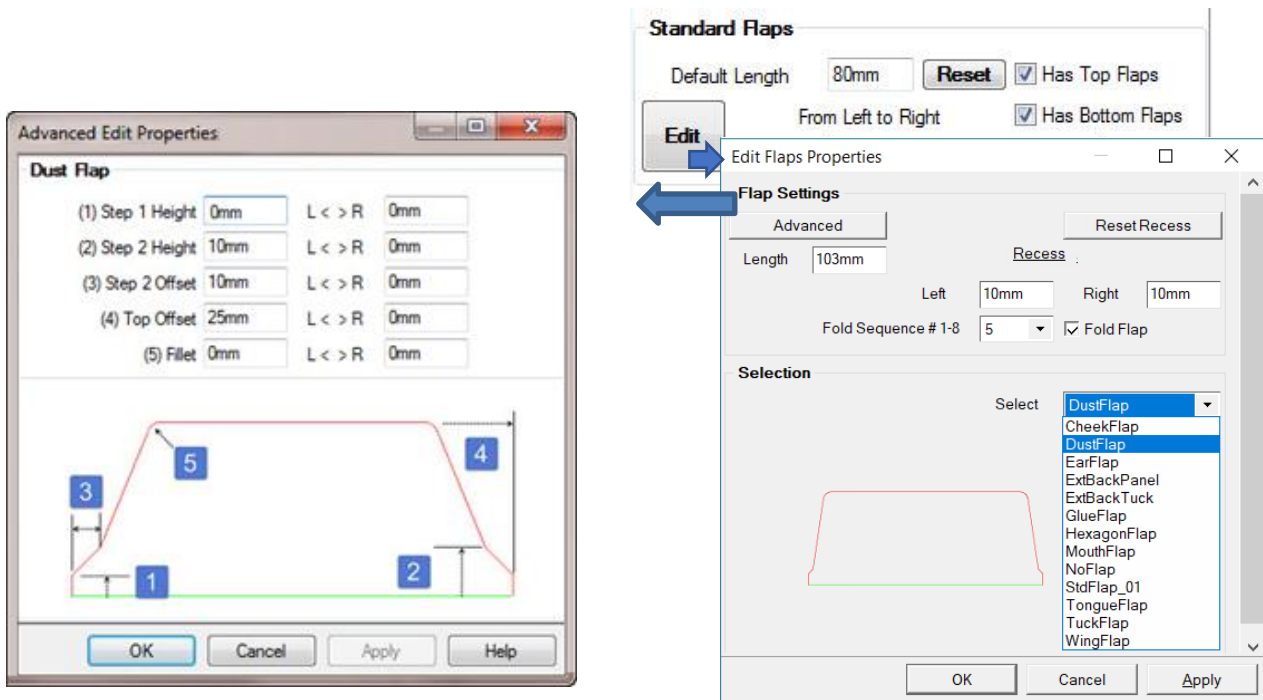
Advanced Edit Properties

Dust Flap

(1) Step 1 Height 0mm L < > R 0mm
(2) Step 2 Height 10mm L < > R 0mm
(3) Step 2 Offset 10mm L < > R 0mm
(4) Top Offset 25mm L < > R 0mm
(5) Fillet 0mm L < > R 0mm

5
4
3
1
2

OK Cancel Apply Help

Standard Flaps

Default Length 80mm Reset Has Top Flaps

Edit From Left to Right Has Bottom Flaps

Edit Flaps Properties

Flap Settings

Advanced Reset Recess

Length 103mm Recess

Left 10mm Right 10mm

Fold Sequence # 1-8 5 Fold Flap

Selection

Select DustFlap

CheekFlap
DustFlap
EarFlap
ExtBackPanel
ExtBackTuck
GlueFlap
HexagonFlap
MouthFlap
NoFlap
StdFlap_01
TongueFlap
TuckFlap
WingFlap

OK Cancel Apply